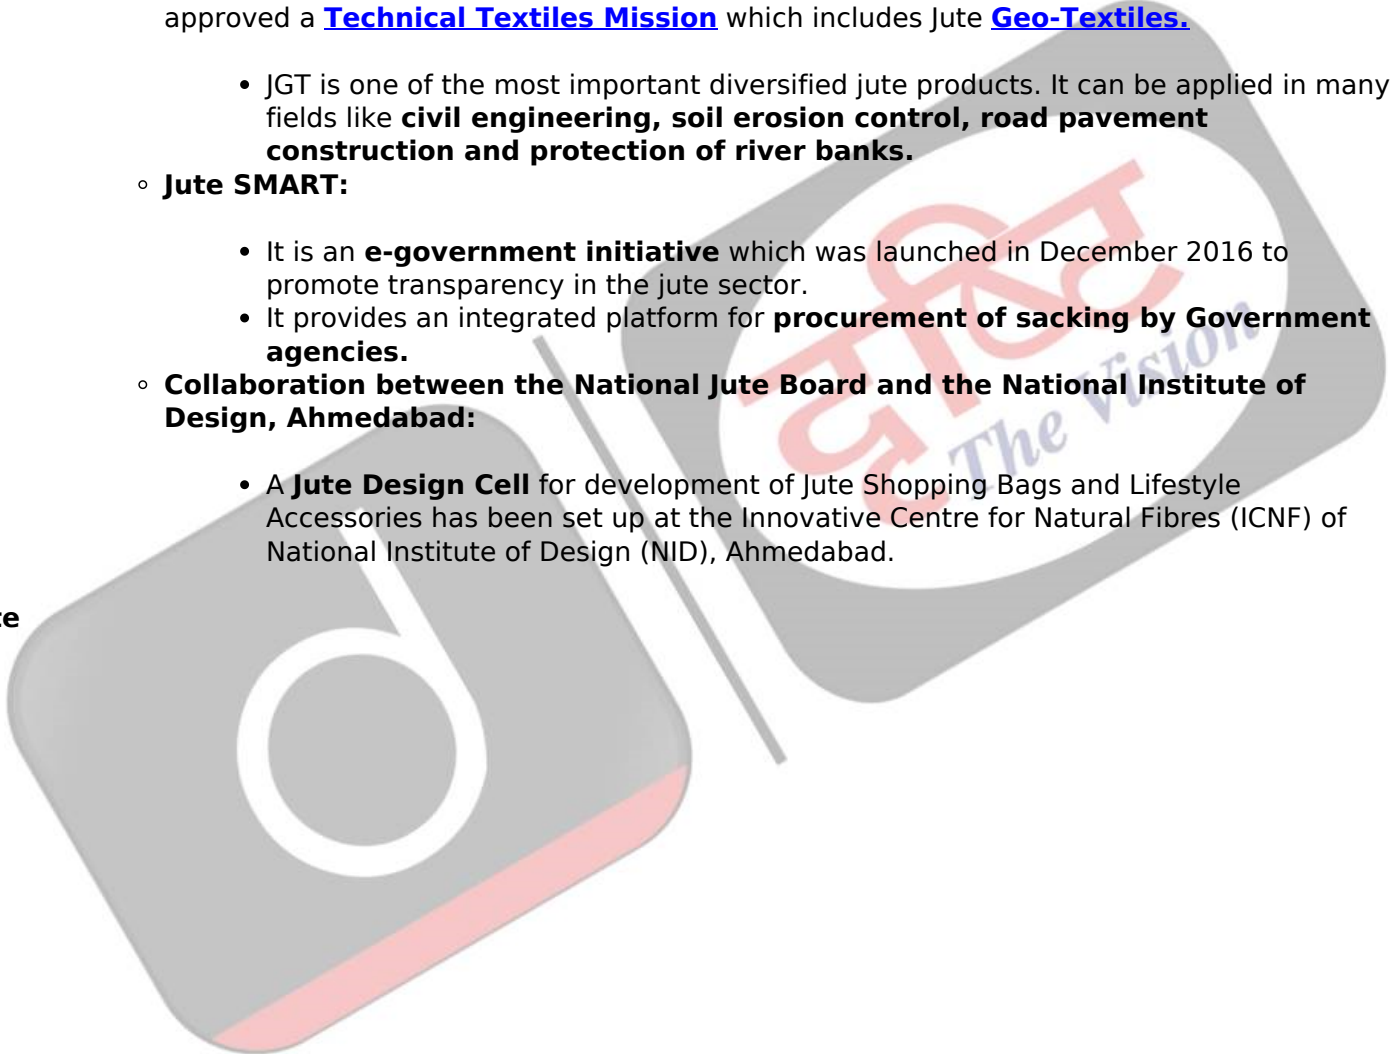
approved a Technical Textiles Mission which includes Jute Geo-Textiles.

- JGT is one of the most important diversified jute products. It can be applied in many fields like civil engineering, soil erosion control, road pavement construction and protection of river banks.

- Jute SMART:

- It is an e-government initiative which was launched in December 2016 to promote transparency in the jute sector.
- It provides an integrated platform for procurement of sacking by Government agencies.

- Collaboration between the National Jute Board and the National Institute of Design, Ahmedabad:

- A Jute Design Cell for development of Jute Shopping Bags and Lifestyle Accessories has been set up at the Innovative Centre for Natural Fibres (ICNF) of National Institute of Design (NID), Ahmedabad.

e

दृष्टि
The Vision